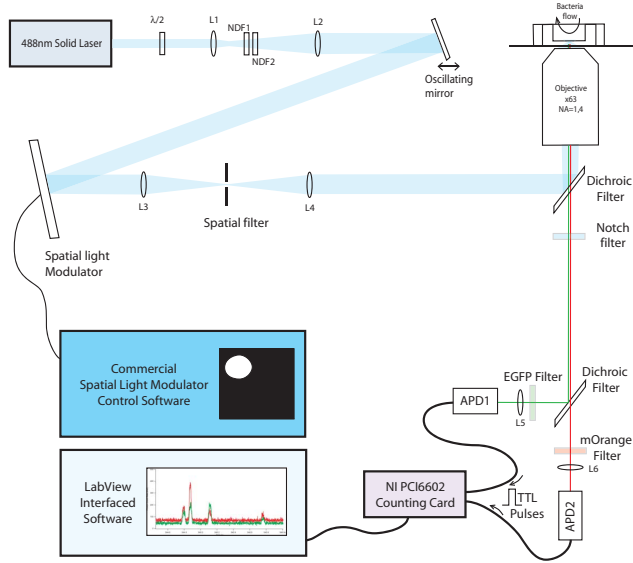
488nm Solid Laser

$\lambda/2$

L1

NDF1

NDF2

L2

Oscillating mirror

Bacteria flow

Objective x63 NA=1,4

Spatial light Modulator

L3

Spatial filter

L4

Dichroic Filter

Notch filter

Commercial Spatial Light Modulator Control Software

APD1

EGFP Filter

L5

Dichroic Filter

mOrange Filter

L6

LabView Interfaced Software

NI PCI6602 Counting Card

TTL Pulses

APD2